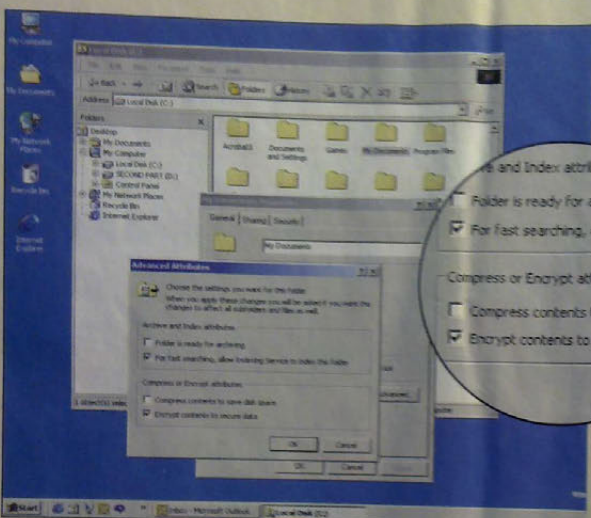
My Computer

My Documents

My Network Places

Recycle Bin

Internet Explorer

Local Disk (C:)

Back

Search

Folders

History

Address Local Disk (C:)

Go

Folders

Desktop

My Documents

My Computer

Local Disk (C:)

SECOND PART (D:)

Control Panel

My Network Places

Recycle Bin

Internet Explorer

Acrobat3

Documents and Settings

Games

My Documents

Program Files

General Sharing Security

My Documents

Advanced Attributes

Choose the settings you want for this folder.

When you apply these changes you will be asked if you want the changes to affect all subfolders and files as well.

Archive and Index attributes

Folder is ready for archiving

For fast searching, allow Indexing Service to index this folder

Compress or Encrypt attributes

Compress contents to save disk space

Encrypt contents to secure data

OK

Cancel

OK

Cancel

Advanced...

1 object(s) selected

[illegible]ve and Index attri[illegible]

Folder is ready for a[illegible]

For fast searching, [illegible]

Compress or Encrypt att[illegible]

Compress contents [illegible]

Encrypt contents to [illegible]

Start

Inbox - Microsoft Outlook

Local Disk (C:)